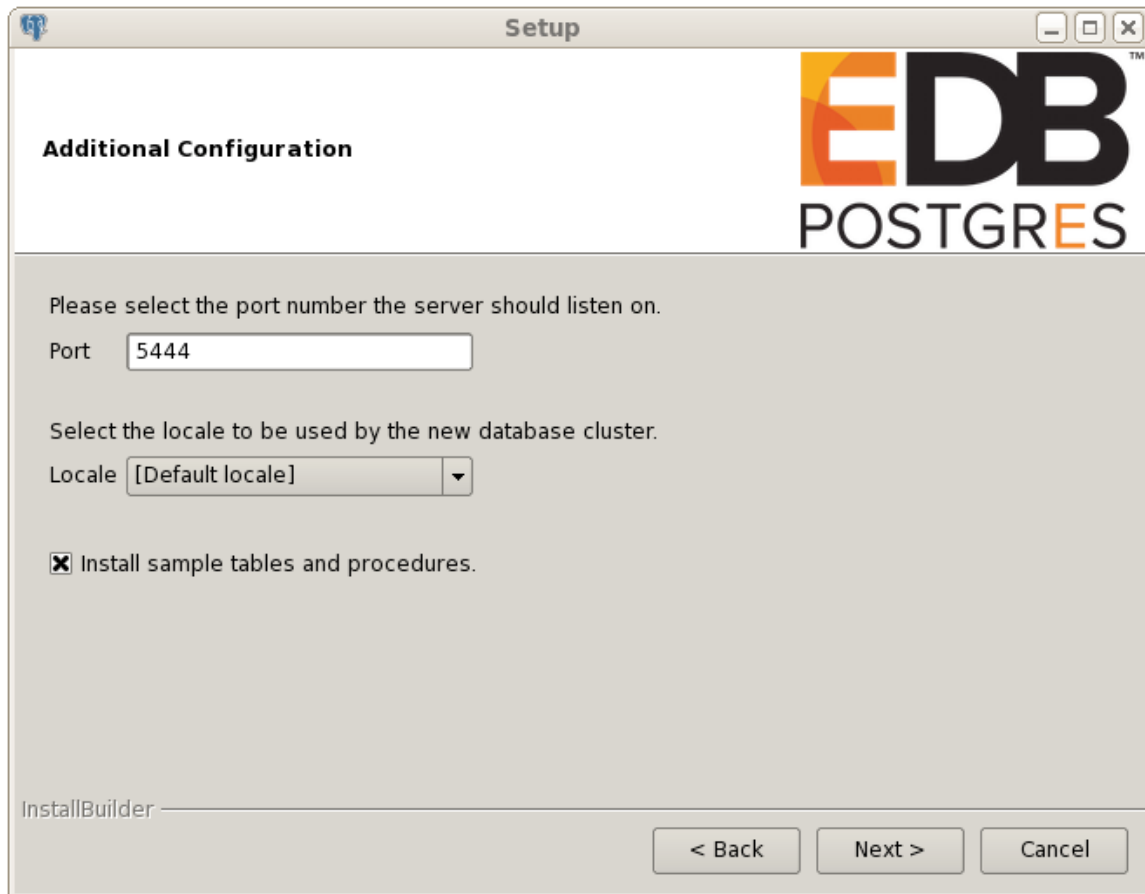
Setup

Additional Configuration

EDB™
POSTGRES

Please select the port number the server should listen on.

Port 5444

Select the locale to be used by the new database cluster.

Locale [Default locale]

Install sample tables and procedures.

InstallBuilder

< Back Next > Cancel